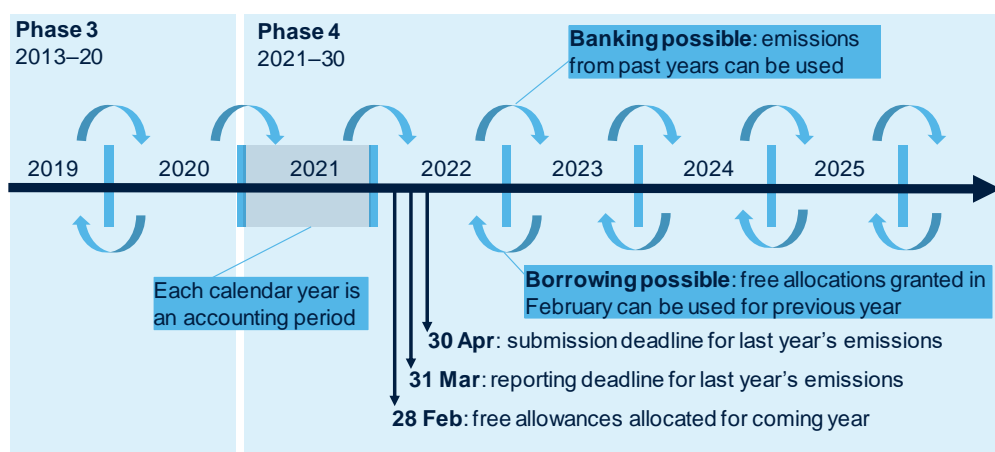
**Phase 3**
2013–20

**Phase 4**
2021–30

**Banking possible**: emissions from past years can be used

2019

2020

2021

2022

2023

2024

2025

Each calendar year is an accounting period

**Borrowing possible**: free allocations granted in February can be used for previous year

**30 Apr**: submission deadline for last year's emissions

**31 Mar**: reporting deadline for last year's emissions

**28 Feb**: free allowances allocated for coming year